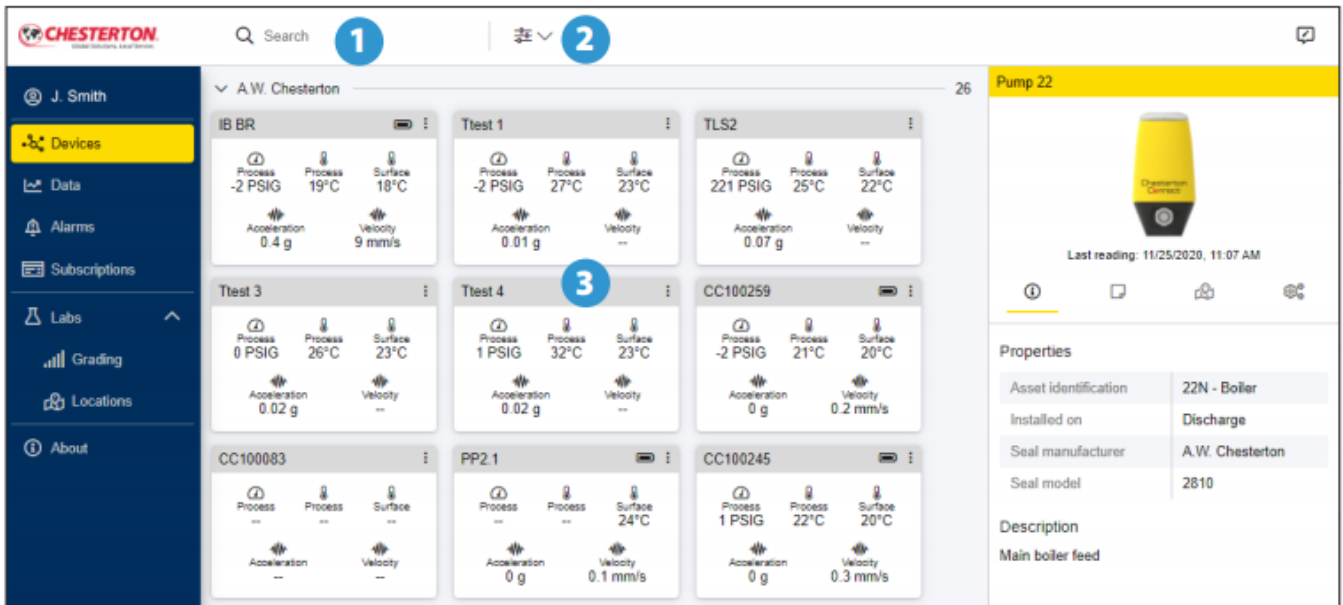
CHESTERTON
Global Solutions, Local Service.

Search

1

2

J. Smith
Devices
Data
Alarms
Subscriptions
Labs
Grading
Locations
About

A.W. Chesterton 26

IB BR
Process -2 PSIG
Process 19°C
Surface 18°C
Acceleration 0.4 g
Velocity 9 mm/s

Ttest 1
Process -2 PSIG
Process 27°C
Surface 23°C
Acceleration 0.01 g
Velocity --

TLS2
Process 221 PSIG
Process 25°C
Surface 22°C
Acceleration 0.07 g
Velocity --

3

Ttest 3
Process 0 PSIG
Process 26°C
Surface 23°C
Acceleration 0.02 g
Velocity --

Ttest 4
Process 1 PSIG
Process 32°C
Surface 23°C
Acceleration 0.02 g
Velocity --

CC100259
Process -2 PSIG
Process 21°C
Surface 20°C
Acceleration 0 g
Velocity 0.2 mm/s

CC100083
Process --
Process --
Surface --
Acceleration --
Velocity --

PP2.1
Process --
Process --
Surface 24°C
Acceleration 0 g
Velocity 0.1 mm/s

CC100245
Process 1 PSIG
Process 22°C
Surface 20°C
Acceleration 0 g
Velocity 0.3 mm/s

Pump 22

Chesterton Connect

Last reading: 11/25/2020, 11:07 AM

Properties

| Asset identification | 22N - Boiler |
|---|---|
| Installed on | Discharge |
| Seal manufacturer | A.W. Chesterton |
| Seal model | 2810 |

Description
Main boiler feed